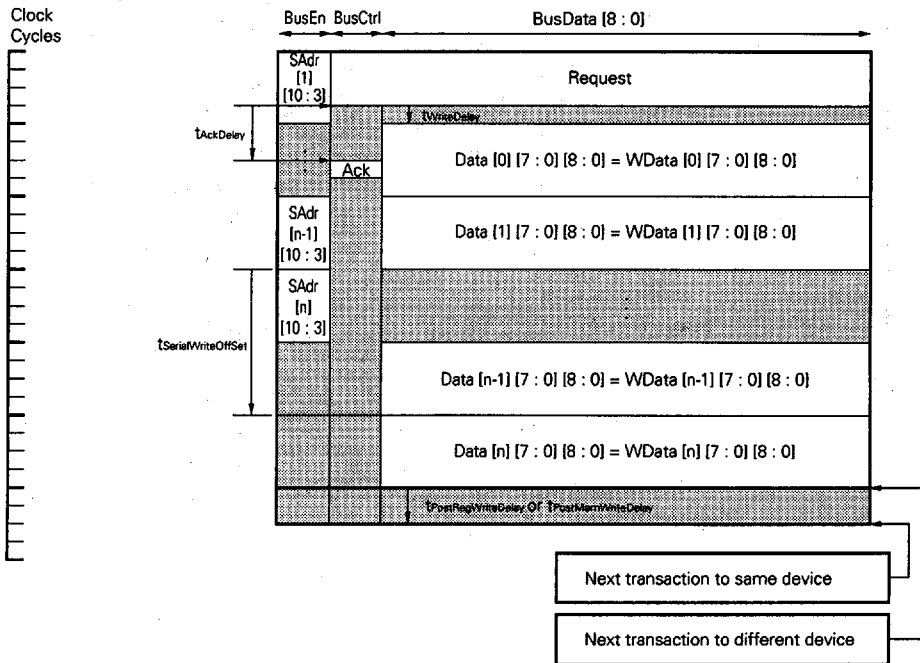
Clock Cycles

BusEn BusCtrl BusData [8 : 0]

SAdr [1] [10 : 3]

Request

$t_{WriteDelay}$

$t_{AckDelay}$

Ack

Data [0] [7 : 0] [8 : 0] = WData [0] [7 : 0] [8 : 0]

SAdr [n-1] [10 : 3]

Data [1] [7 : 0] [8 : 0] = WData [1] [7 : 0] [8 : 0]

SAdr [n] [10 : 3]

$t_{SerialWriteOffSet}$

Data [n-1] [7 : 0] [8 : 0] = WData [n-1] [7 : 0] [8 : 0]

Data [n] [7 : 0] [8 : 0] = WData [n] [7 : 0] [8 : 0]

$t_{PostRegWriteDelay}$ or $t_{PostMemWriteDelay}$

Next transaction to same device

Next transaction to different device